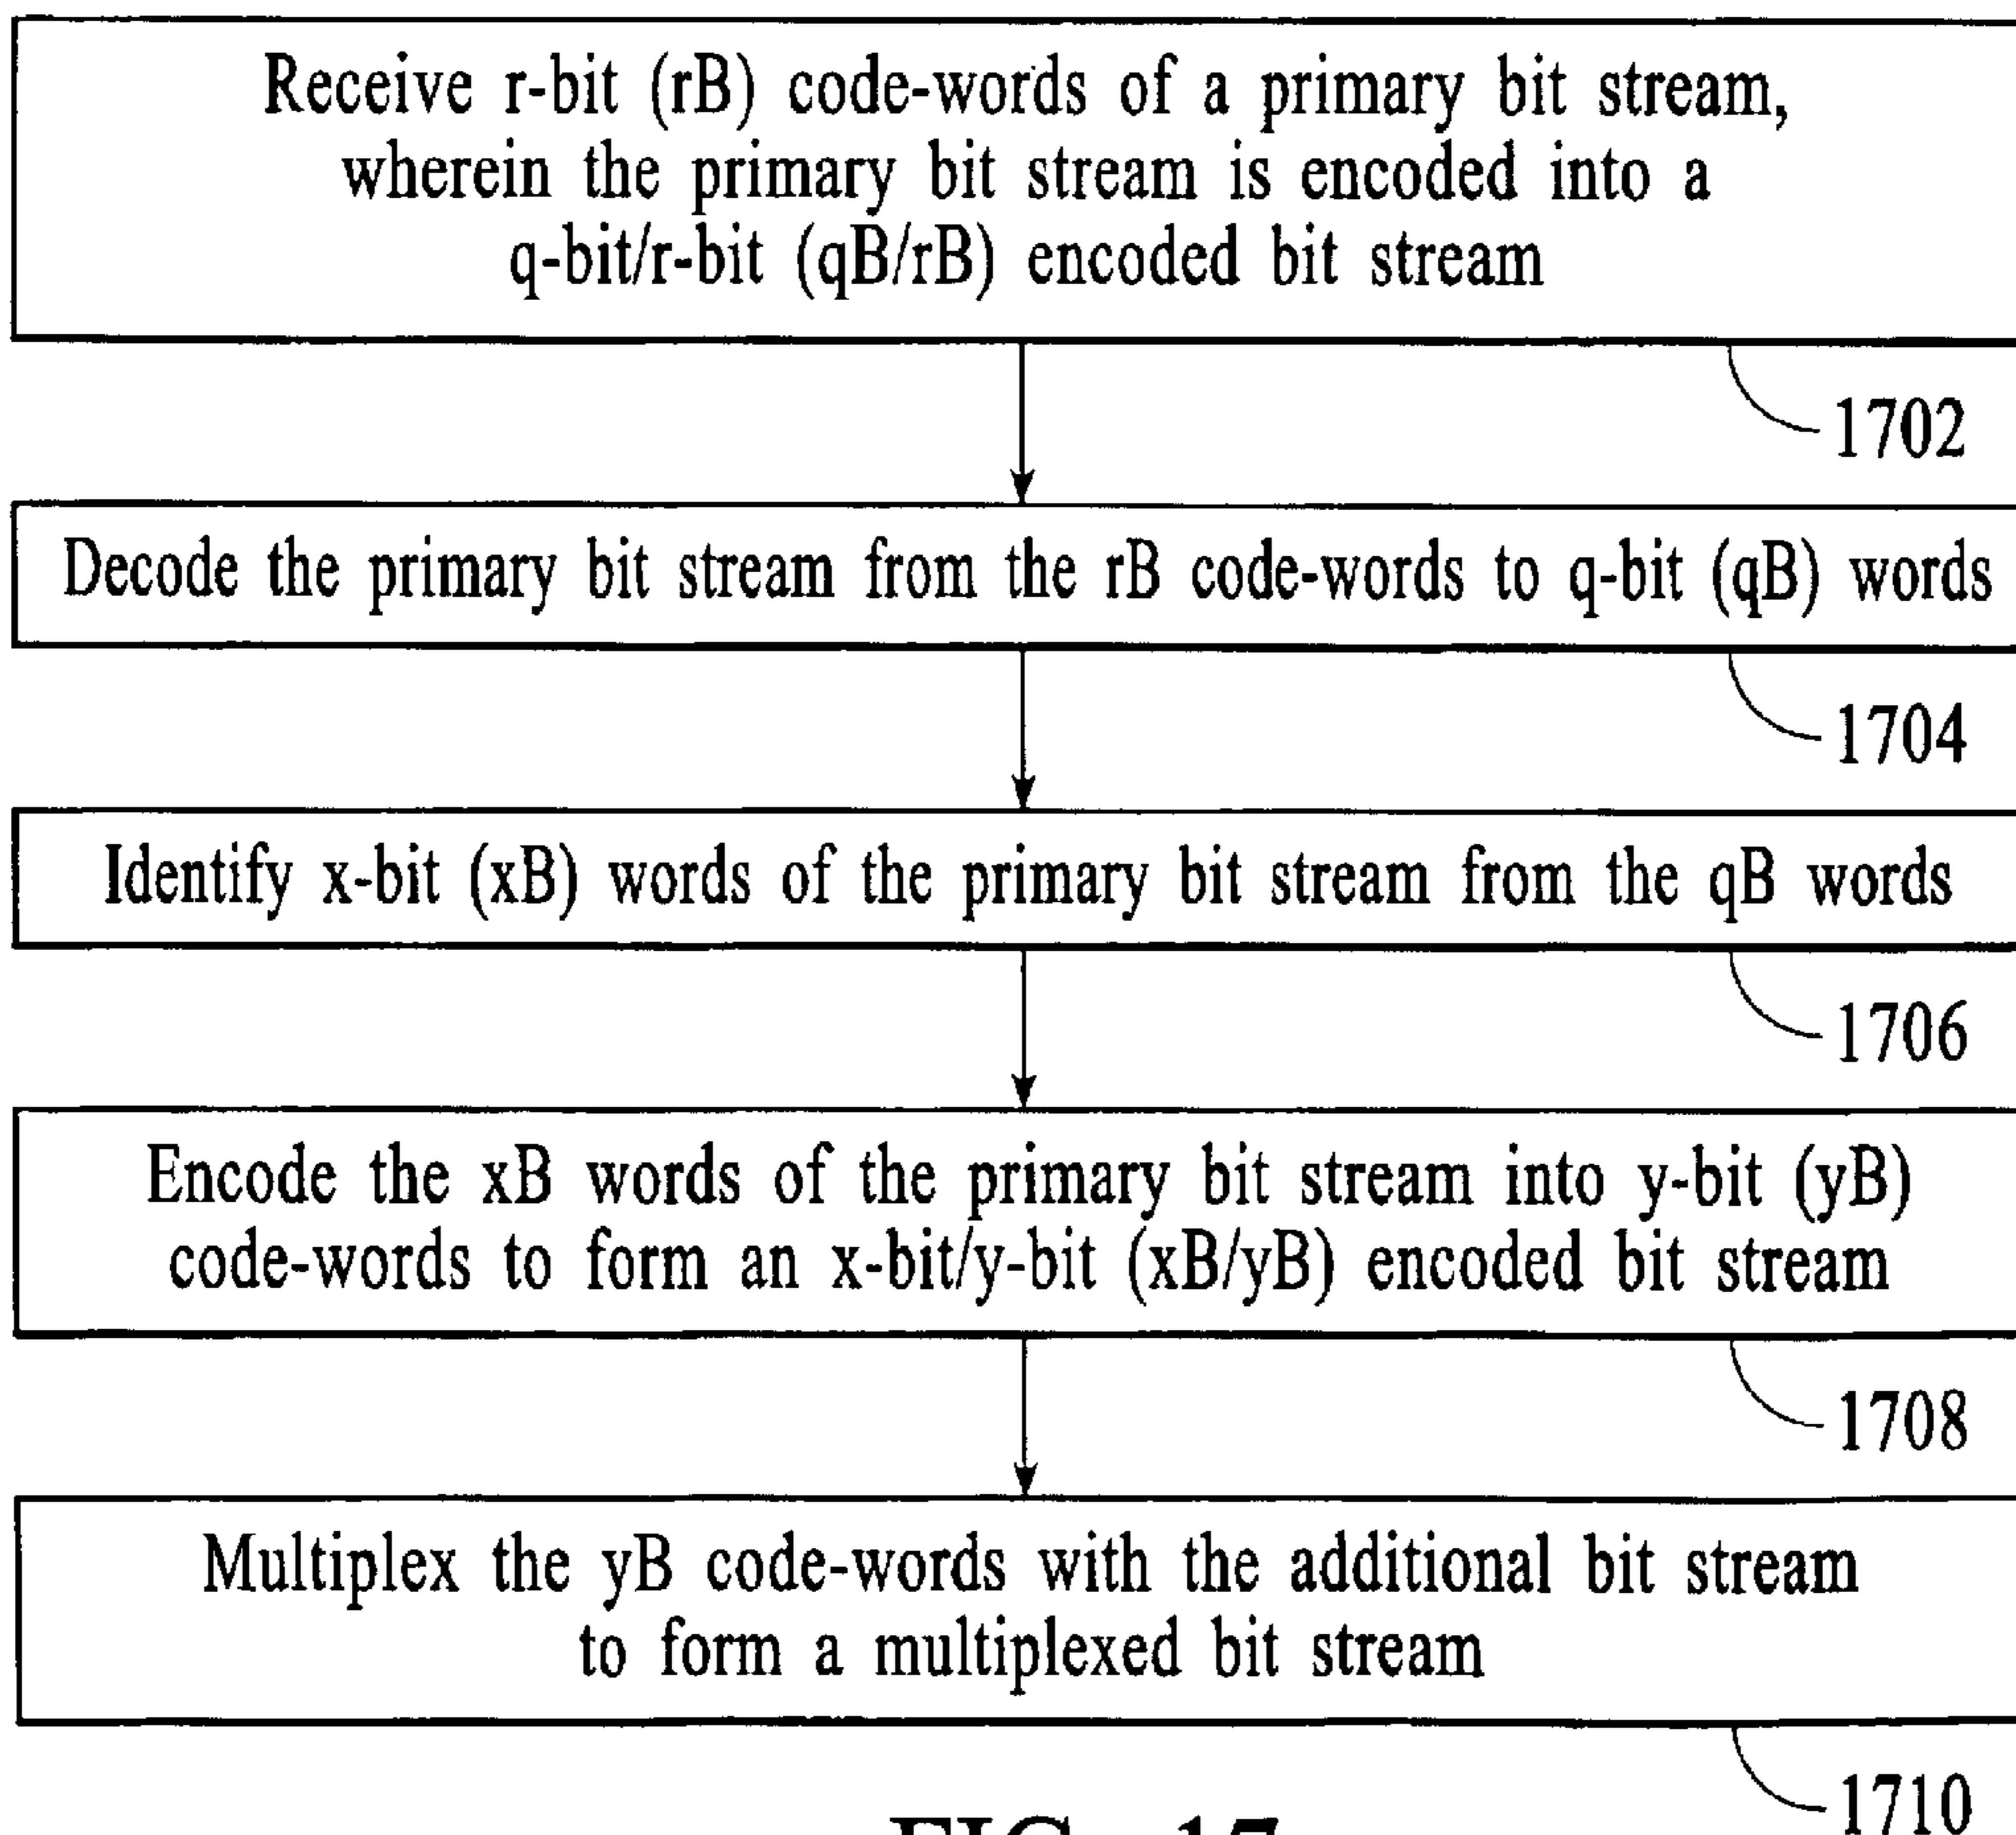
Receive r-bit (rB) code-words of a primary bit stream, wherein the primary bit stream is encoded into a q-bit/r-bit (qB/rB) encoded bit stream

1702

Decode the primary bit stream from the rB code-words to q-bit (qB) words

1704

Identify x-bit (xB) words of the primary bit stream from the qB words

1706

Encode the xB words of the primary bit stream into y-bit (yB) code-words to form an x-bit/y-bit (xB/yB) encoded bit stream

1708

Multiplex the yB code-words with the additional bit stream to form a multiplexed bit stream

1710

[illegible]